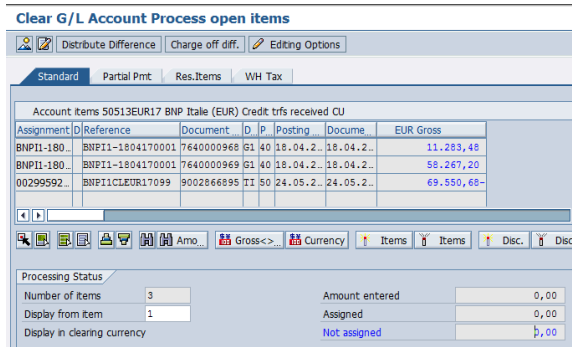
Clear G/L Account Process open items

Distribute Difference | Charge off diff. | Editing Options

Standard | Partial Pmt | Res.Items | WH Tax

Account items 50513EUR17 BNP Italie (EUR) Credit trfs received CU

| Assignment | D | Reference | Document ... | D... | P... | Posting ... | Docume... | EUR Gross |
|---|---|---|---|---|---|---|---|---|
| BNPI1-180... | | BNPI1-1804170001 | 7640000968 | G1 | 40 | 18.04.2... | 18.04.2... | 11.283,48 |
| BNPI1-180... | | BNPI1-1804170001 | 7640000969 | G1 | 40 | 18.04.2... | 18.04.2... | 58.267,20 |
| 00299592... | | BNPI1CLEUR17099 | 9002866895 | TI | 50 | 24.05.2... | 24.05.2... | 69.550,68- |

Amo... | Gross<>... | Currency | Items | Items | Disc. | Disc

Processing Status

Number of items 3
Display from item 1
Display in clearing currency

Amount entered 0,00
Assigned 0,00
Not assigned 0,00